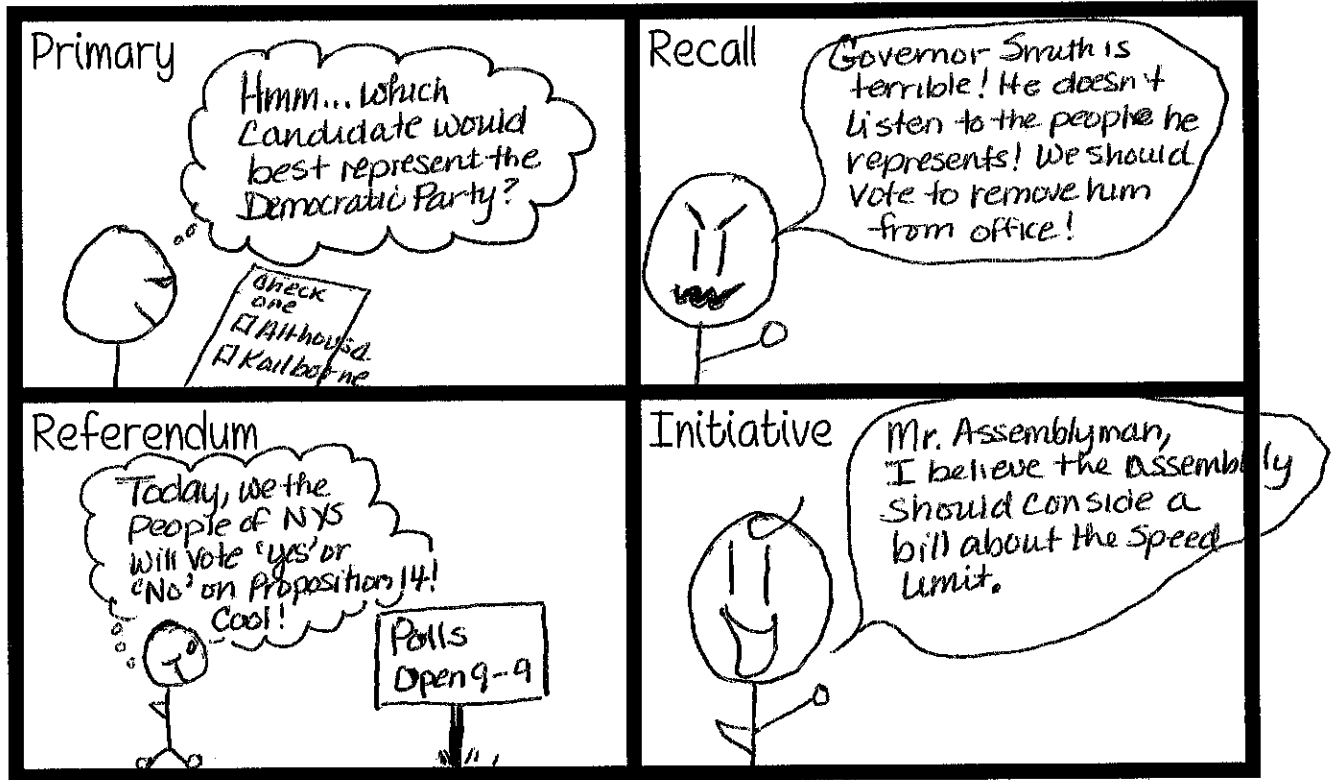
Primary

Hmm... which Candidate would best represent the Democratic Party?

Check one
☐ Althouse
☐ Kailborne

Recall

Governor Smith is terrible! He doesn't listen to the people he represents! We should vote to remove him from office!

Referendum

Today, we the people of NYS will vote 'yes' or 'No' on Proposition 14! Cool!

Polls Open 9-9

Initiative

Mr. Assemblyman, I believe the assembly should conside a bill about the speed limit.